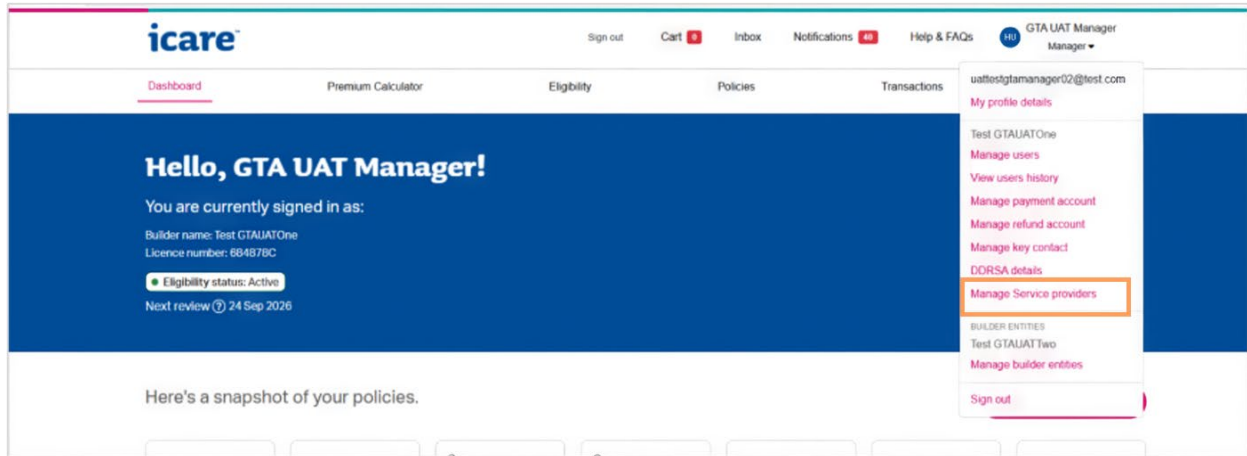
icare

Sign out Cart 0 Inbox Notifications 40 Help & FAQs HU GTA UAT Manager Manager

Dashboard Premium Calculator Eligibility Policies Transactions

uattestgtamanager02@test.com
My profile details

Test GTAUATOne
Manage users
View users history
Manage payment account
Manage refund account
Manage key contact
DDRSA details
Manage Service providers

BUILDER ENTITIES
Test GTAUATTwo
Manage builder entities

Sign out

Hello, GTA UAT Manager!

You are currently signed in as:

Builder name: Test GTAUATOne
Licence number: 68487BC

Eligibility status: Active

Next review ? 24 Sep 2026

Here's a snapshot of your policies.